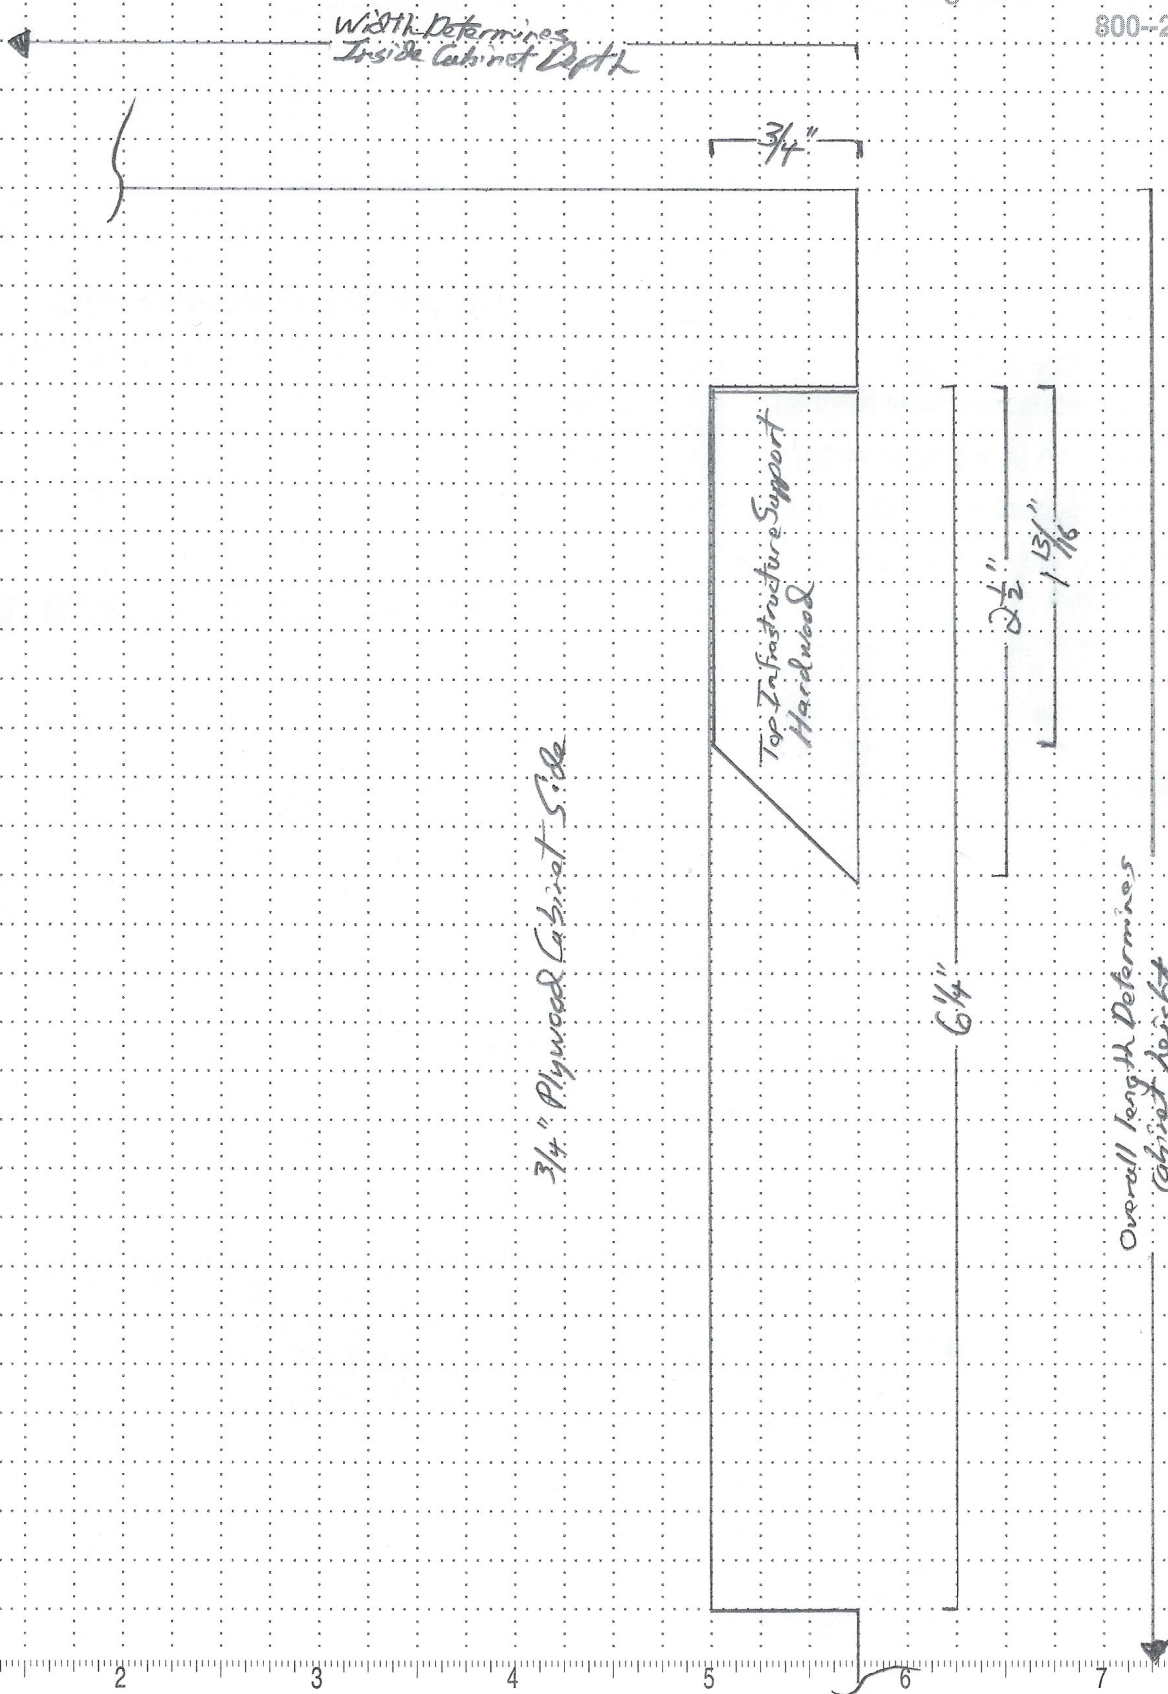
Width Determines Inside Cabinet Depth

800-2

3/4"

Top Infastructure Support Hardwood

$2\frac{1}{2}$"

$1\frac{13}{16}$"

3/4" Plywood Cabinet Side

$6\frac{1}{4}$"

Overall length Determines Cabinet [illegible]

2 3 4 5 6 7